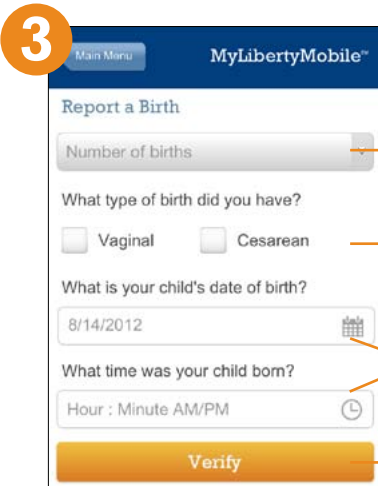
3

Main Menu

MyLibertyMobile™

Report a Birth

Number of births

What type of birth did you have?

Vaginal

Cesarean

What is your child's date of birth?

8/14/2012

What time was your child born?

Hour : Minute AM/PM

Verify